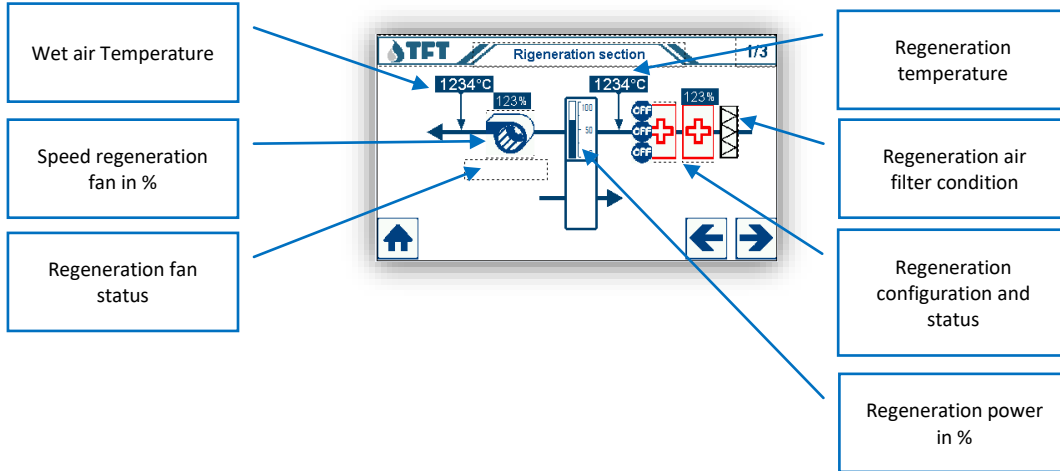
Wet air Temperature

Speed regeneration fan in %

Regeneration fan status

TFT

Rigeneration section

1/3

1234°C

123%

1234°C

123%

100

50

OFF

OFF

OFF

Regeneration temperature

Regeneration air filter condition

Regeneration configuration and status

Regeneration power in %